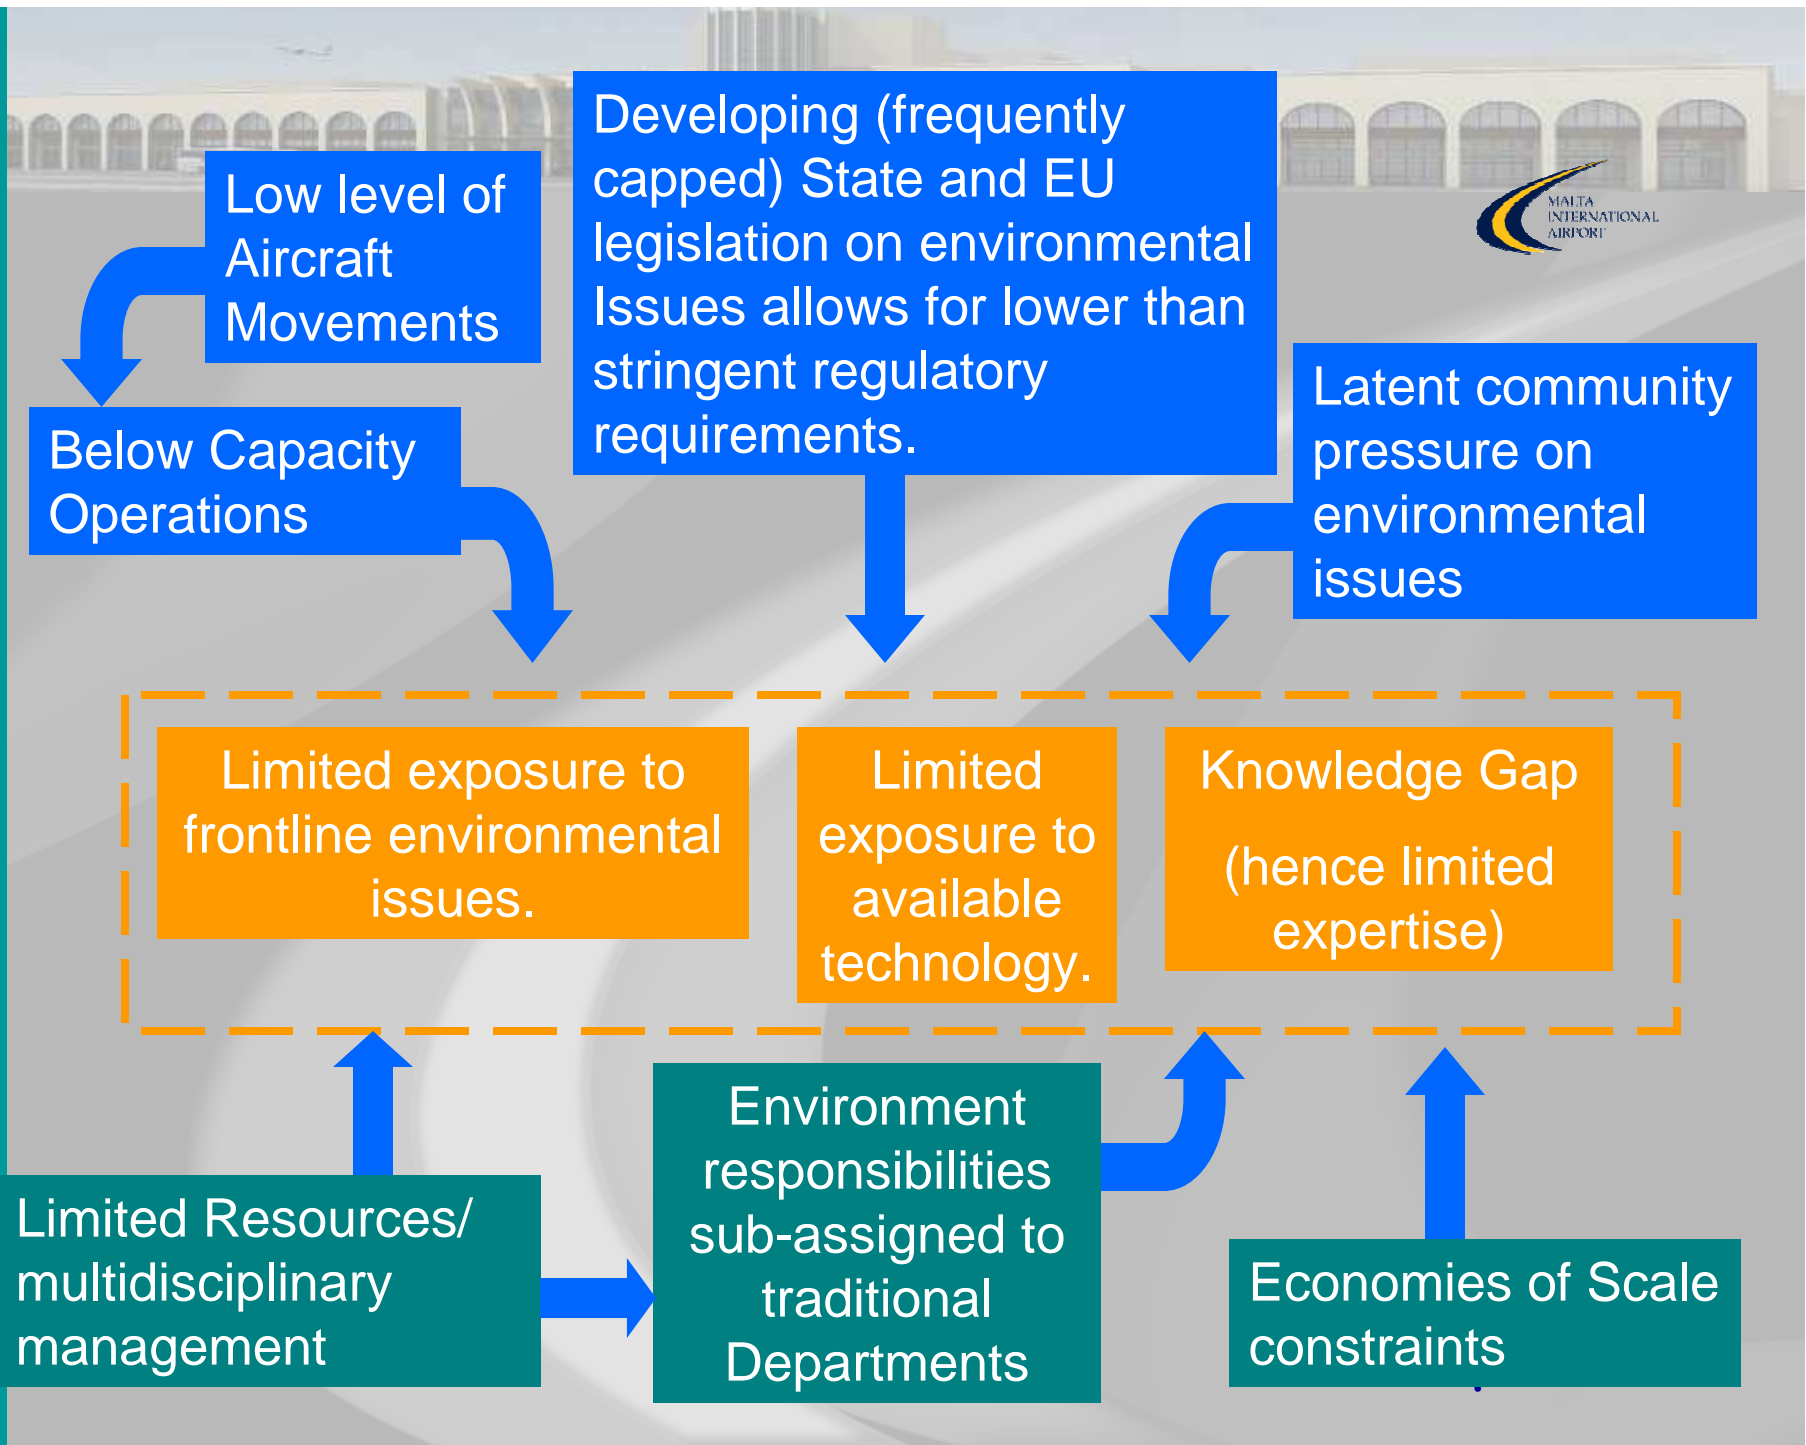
Low level of Aircraft Movements

Developing (frequently capped) State and EU legislation on environmental Issues allows for lower than stringent regulatory requirements.

MALTA INTERNATIONAL AIRPORT

Below Capacity Operations

Latent community pressure on environmental issues

Limited exposure to frontline environmental issues.

Limited exposure to available technology.

Knowledge Gap

(hence limited expertise)

Limited Resources/ multidisciplinary management

Environment responsibilities sub-assigned to traditional Departments

Economies of Scale constraints